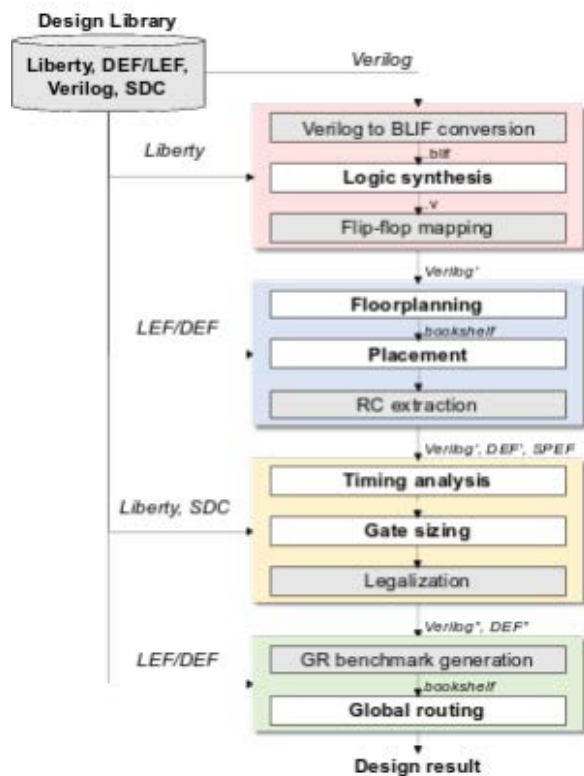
Design Library

Liberty, DEF/LEF, Verilog, SDC

Verilog

Liberty

Verilog to BLIF conversion

.blif

Logic synthesis

.v

Flip-flop mapping

Verilog'

LEF/DEF

Floorplanning

bookshelf

Placement

RC extraction

Verilog', DEF', SPEF

Liberty, SDC

Timing analysis

Gate sizing

Legalization

Verilog'', DEF''

LEF/DEF

GR benchmark generation

bookshelf

Global routing

Design result